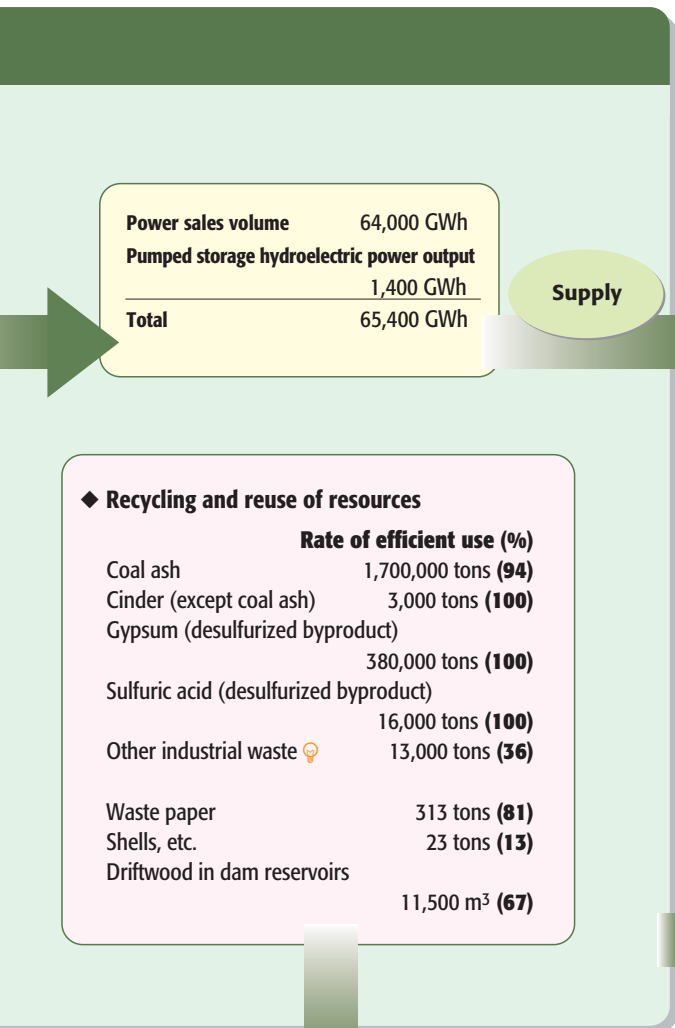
Power sales volume 64,000 GWh
Pumped storage hydroelectric power output 1,400 GWh
Total 65,400 GWh

Supply

◆ Recycling and reuse of resources

Rate of efficient use (%)

Coal ash 1,700,000 tons (94)
Cinder (except coal ash) 3,000 tons (100)
Gypsum (desulfurized byproduct) 380,000 tons (100)
Sulfuric acid (desulfurized byproduct) 16,000 tons (100)
Other industrial waste 13,000 tons (36)

Waste paper 313 tons (81)
Shells, etc. 23 tons (13)
Driftwood in dam reservoirs 11,500 $m^3$ (67)